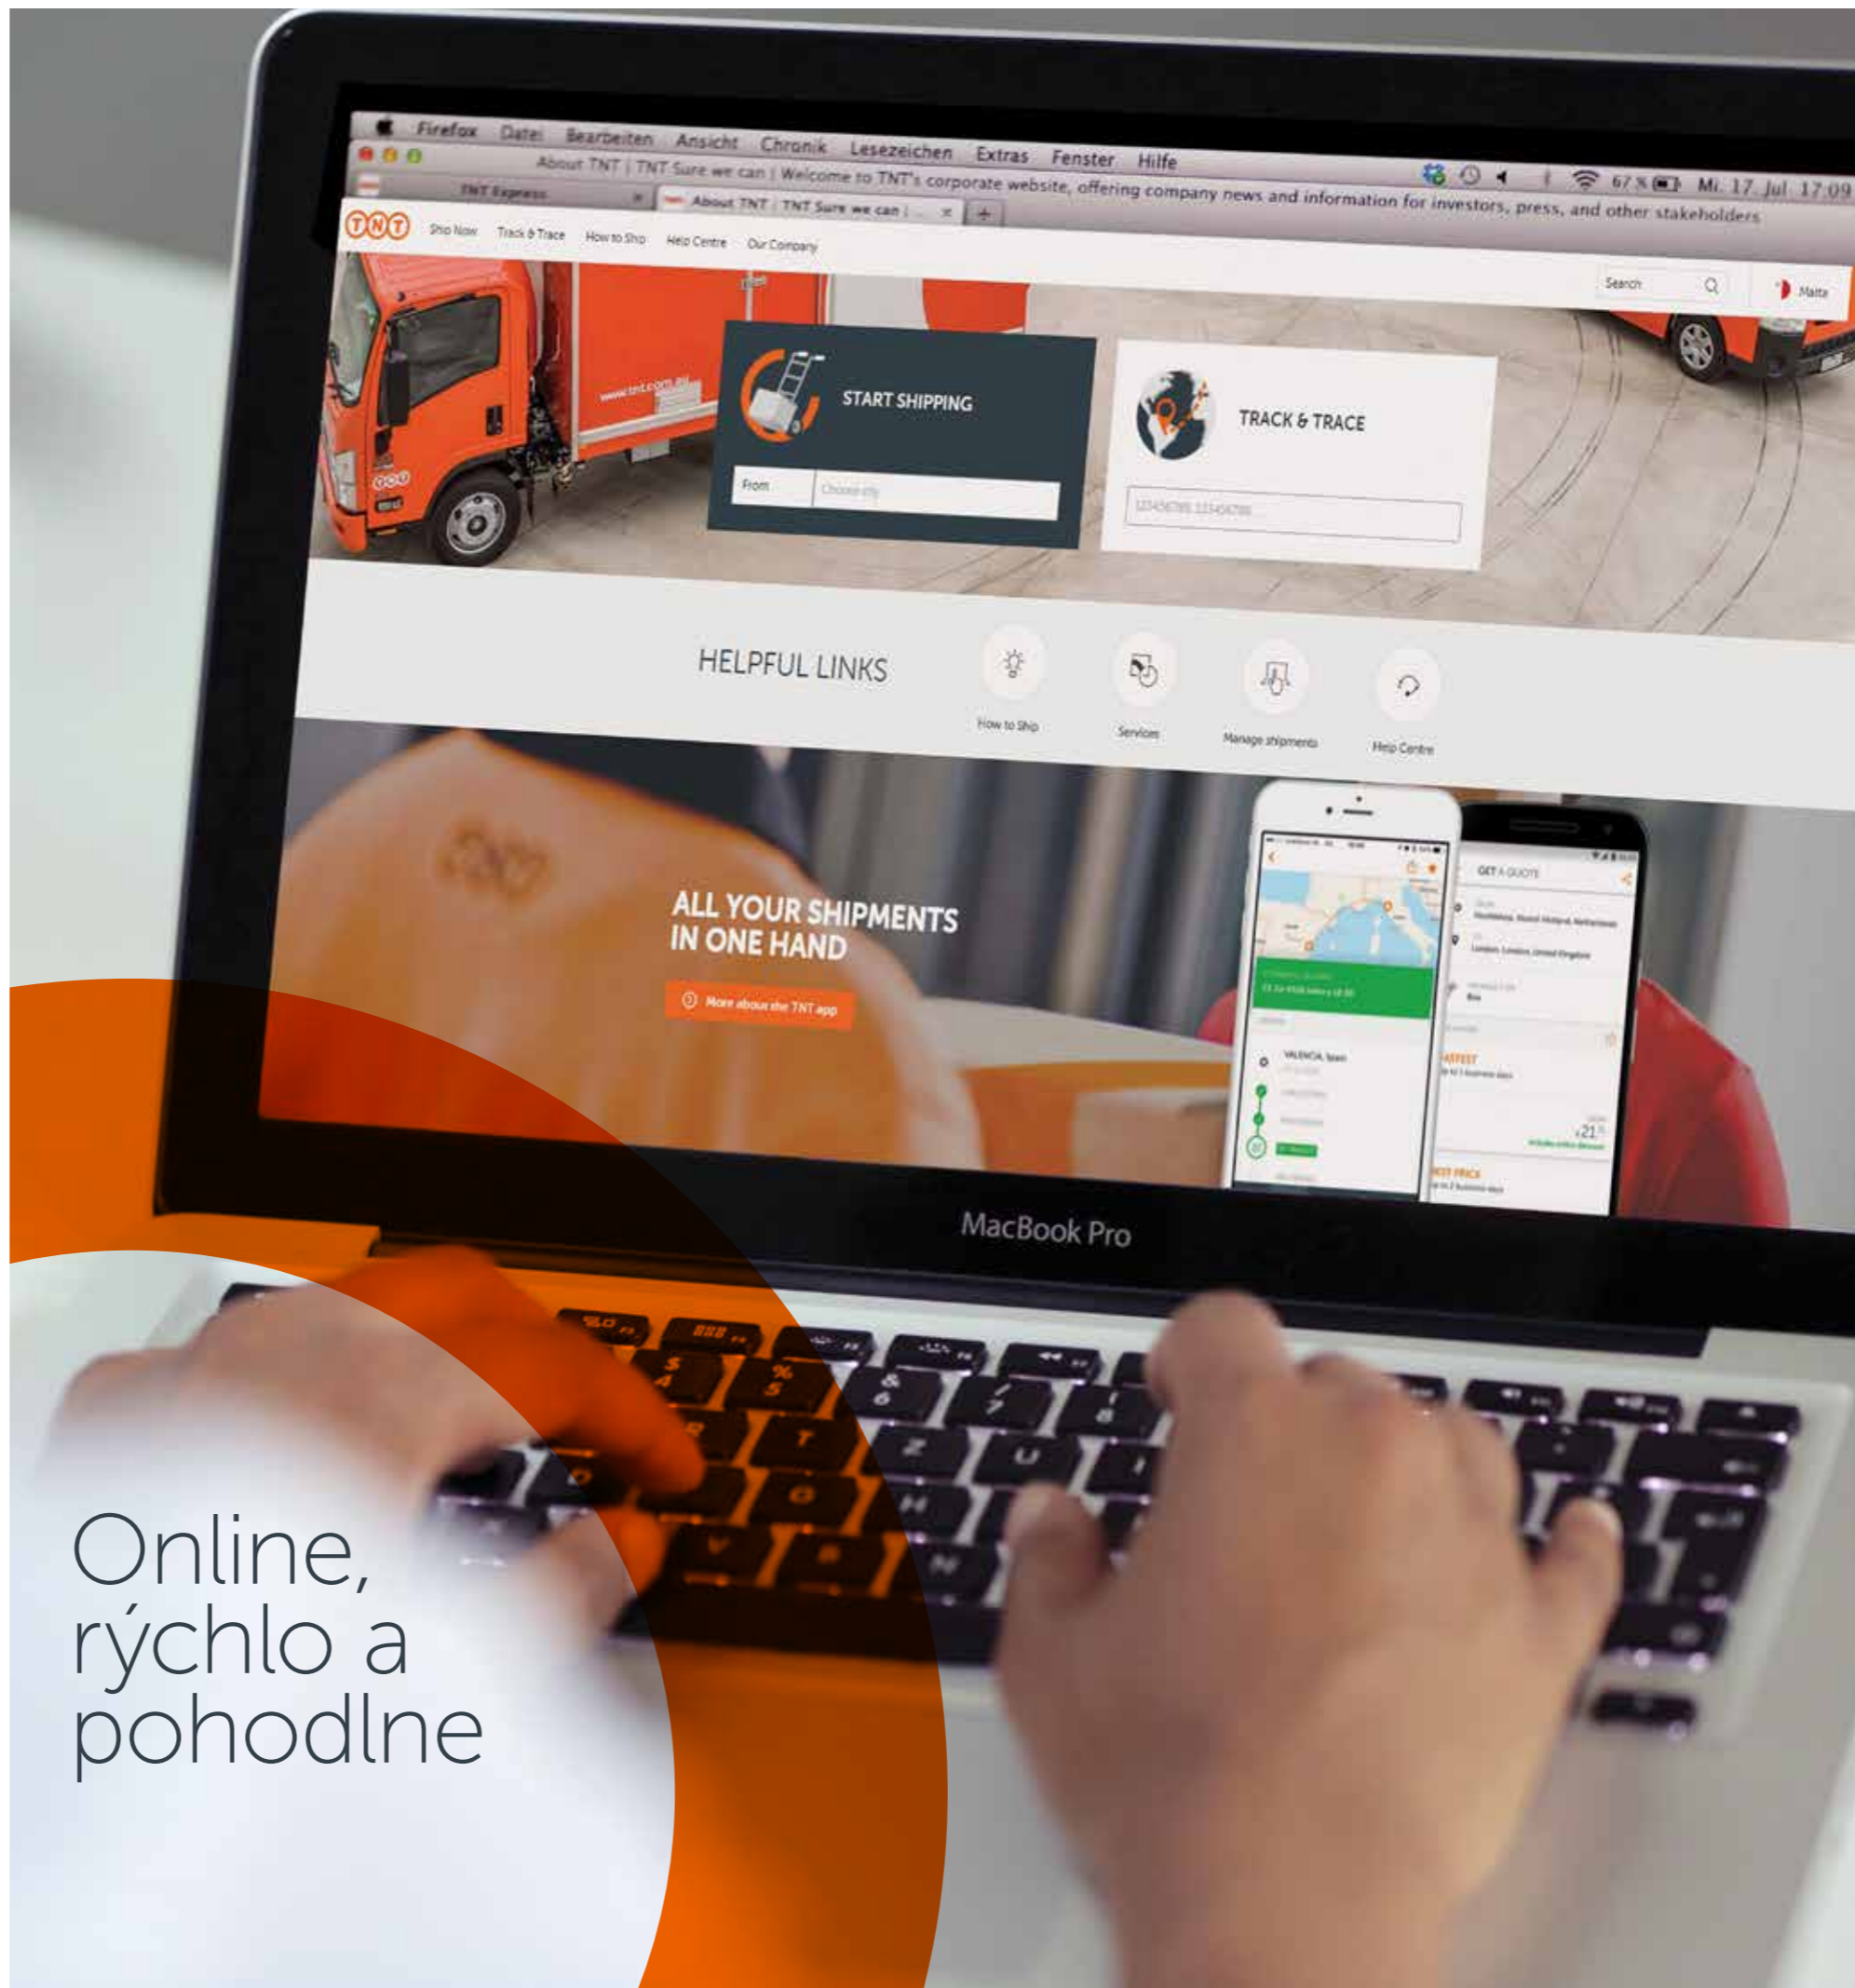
Firefox Datei Bearbeiten Ansicht Chronik Lesezeichen Extras Fenster Hilfe

67 % Mi. 17. Jul. 17:09

About TNT | TNT Sure we can | Welcome to TNT's corporate website, offering company news and information for investors, press, and other stakeholders

TNT Express

About TNT | TNT Sure we can |

TNT

Ship Now Track & Trace How to Ship Help Centre Our Company

Search

Malta

www.tnt.com

START SHIPPING

From Choose city

TRACK & TRACE

123456789 123456789

HELPFUL LINKS

How to Ship

Services

Manage shipments

Help Centre

ALL YOUR SHIPMENTS IN ONE HAND

More about the TNT app

GET A QUOTE

VALENCIA, Spain

FASTEST

21

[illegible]

MacBook Pro

Online, rýchlo a pohodlne